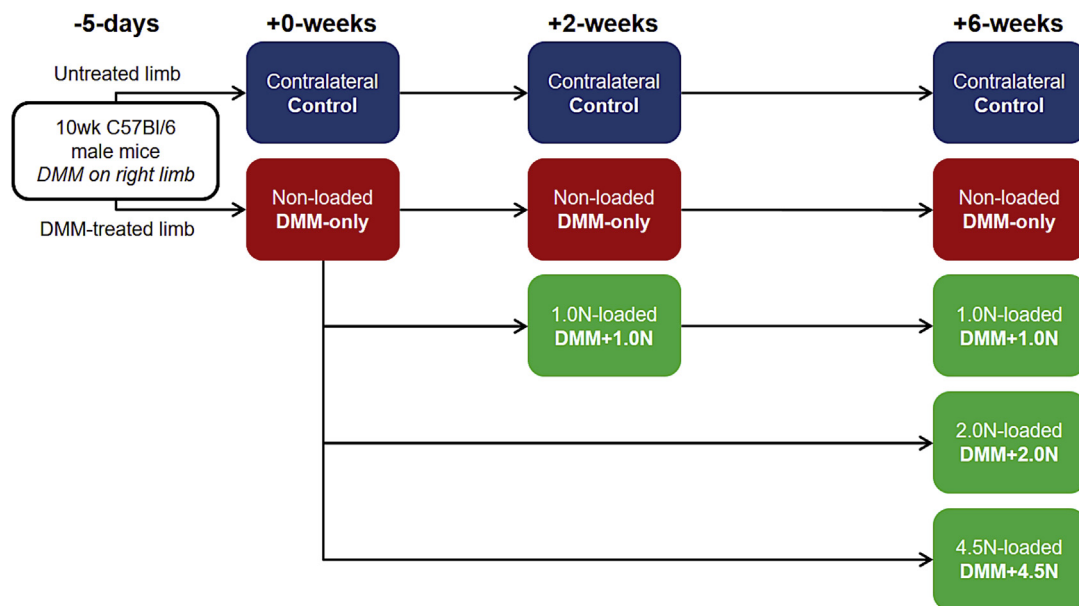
-5-days

+0-weeks

+2-weeks

+6-weeks

Untreated limb

10wk C57Bl/6 male mice *DMM on right limb*

DMM-treated limb

Contralateral **Control**

Non-loaded **DMM-only**

Contralateral **Control**

Non-loaded **DMM-only**

1.0N-loaded **DMM+1.0N**

Contralateral **Control**

Non-loaded **DMM-only**

1.0N-loaded **DMM+1.0N**

2.0N-loaded **DMM+2.0N**

4.5N-loaded **DMM+4.5N**